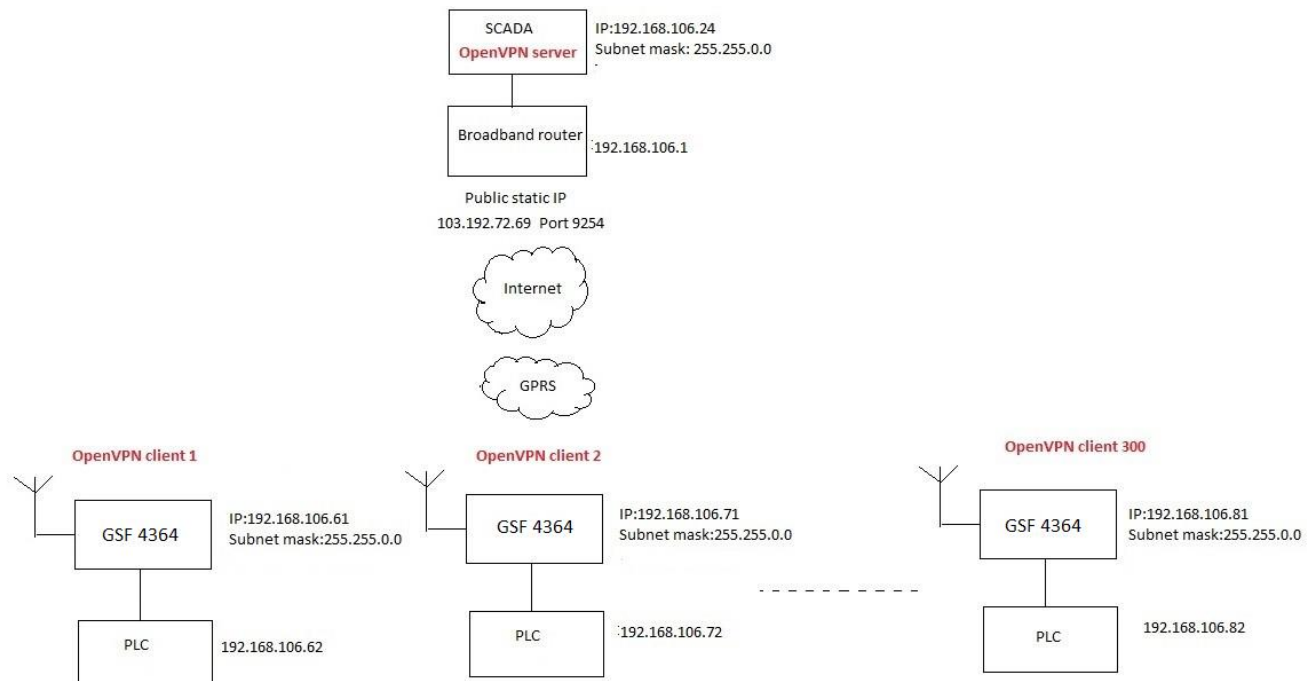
SCADA
OpenVPN server

IP:192.168.106.24
Subnet mask: 255.255.0.0

Broadband router

192.168.106.1

Public static IP
103.192.72.69 Port 9254

Internet

GPRS

OpenVPN client 1

GSF 4364

IP:192.168.106.61
Subnet mask:255.255.0.0

PLC

192.168.106.62

OpenVPN client 2

GSF 4364

IP:192.168.106.71
Subnet mask:255.255.0.0

PLC

192.168.106.72

OpenVPN client 300

GSF 4364

IP:192.168.106.81
Subnet mask:255.255.0.0

PLC

192.168.106.82